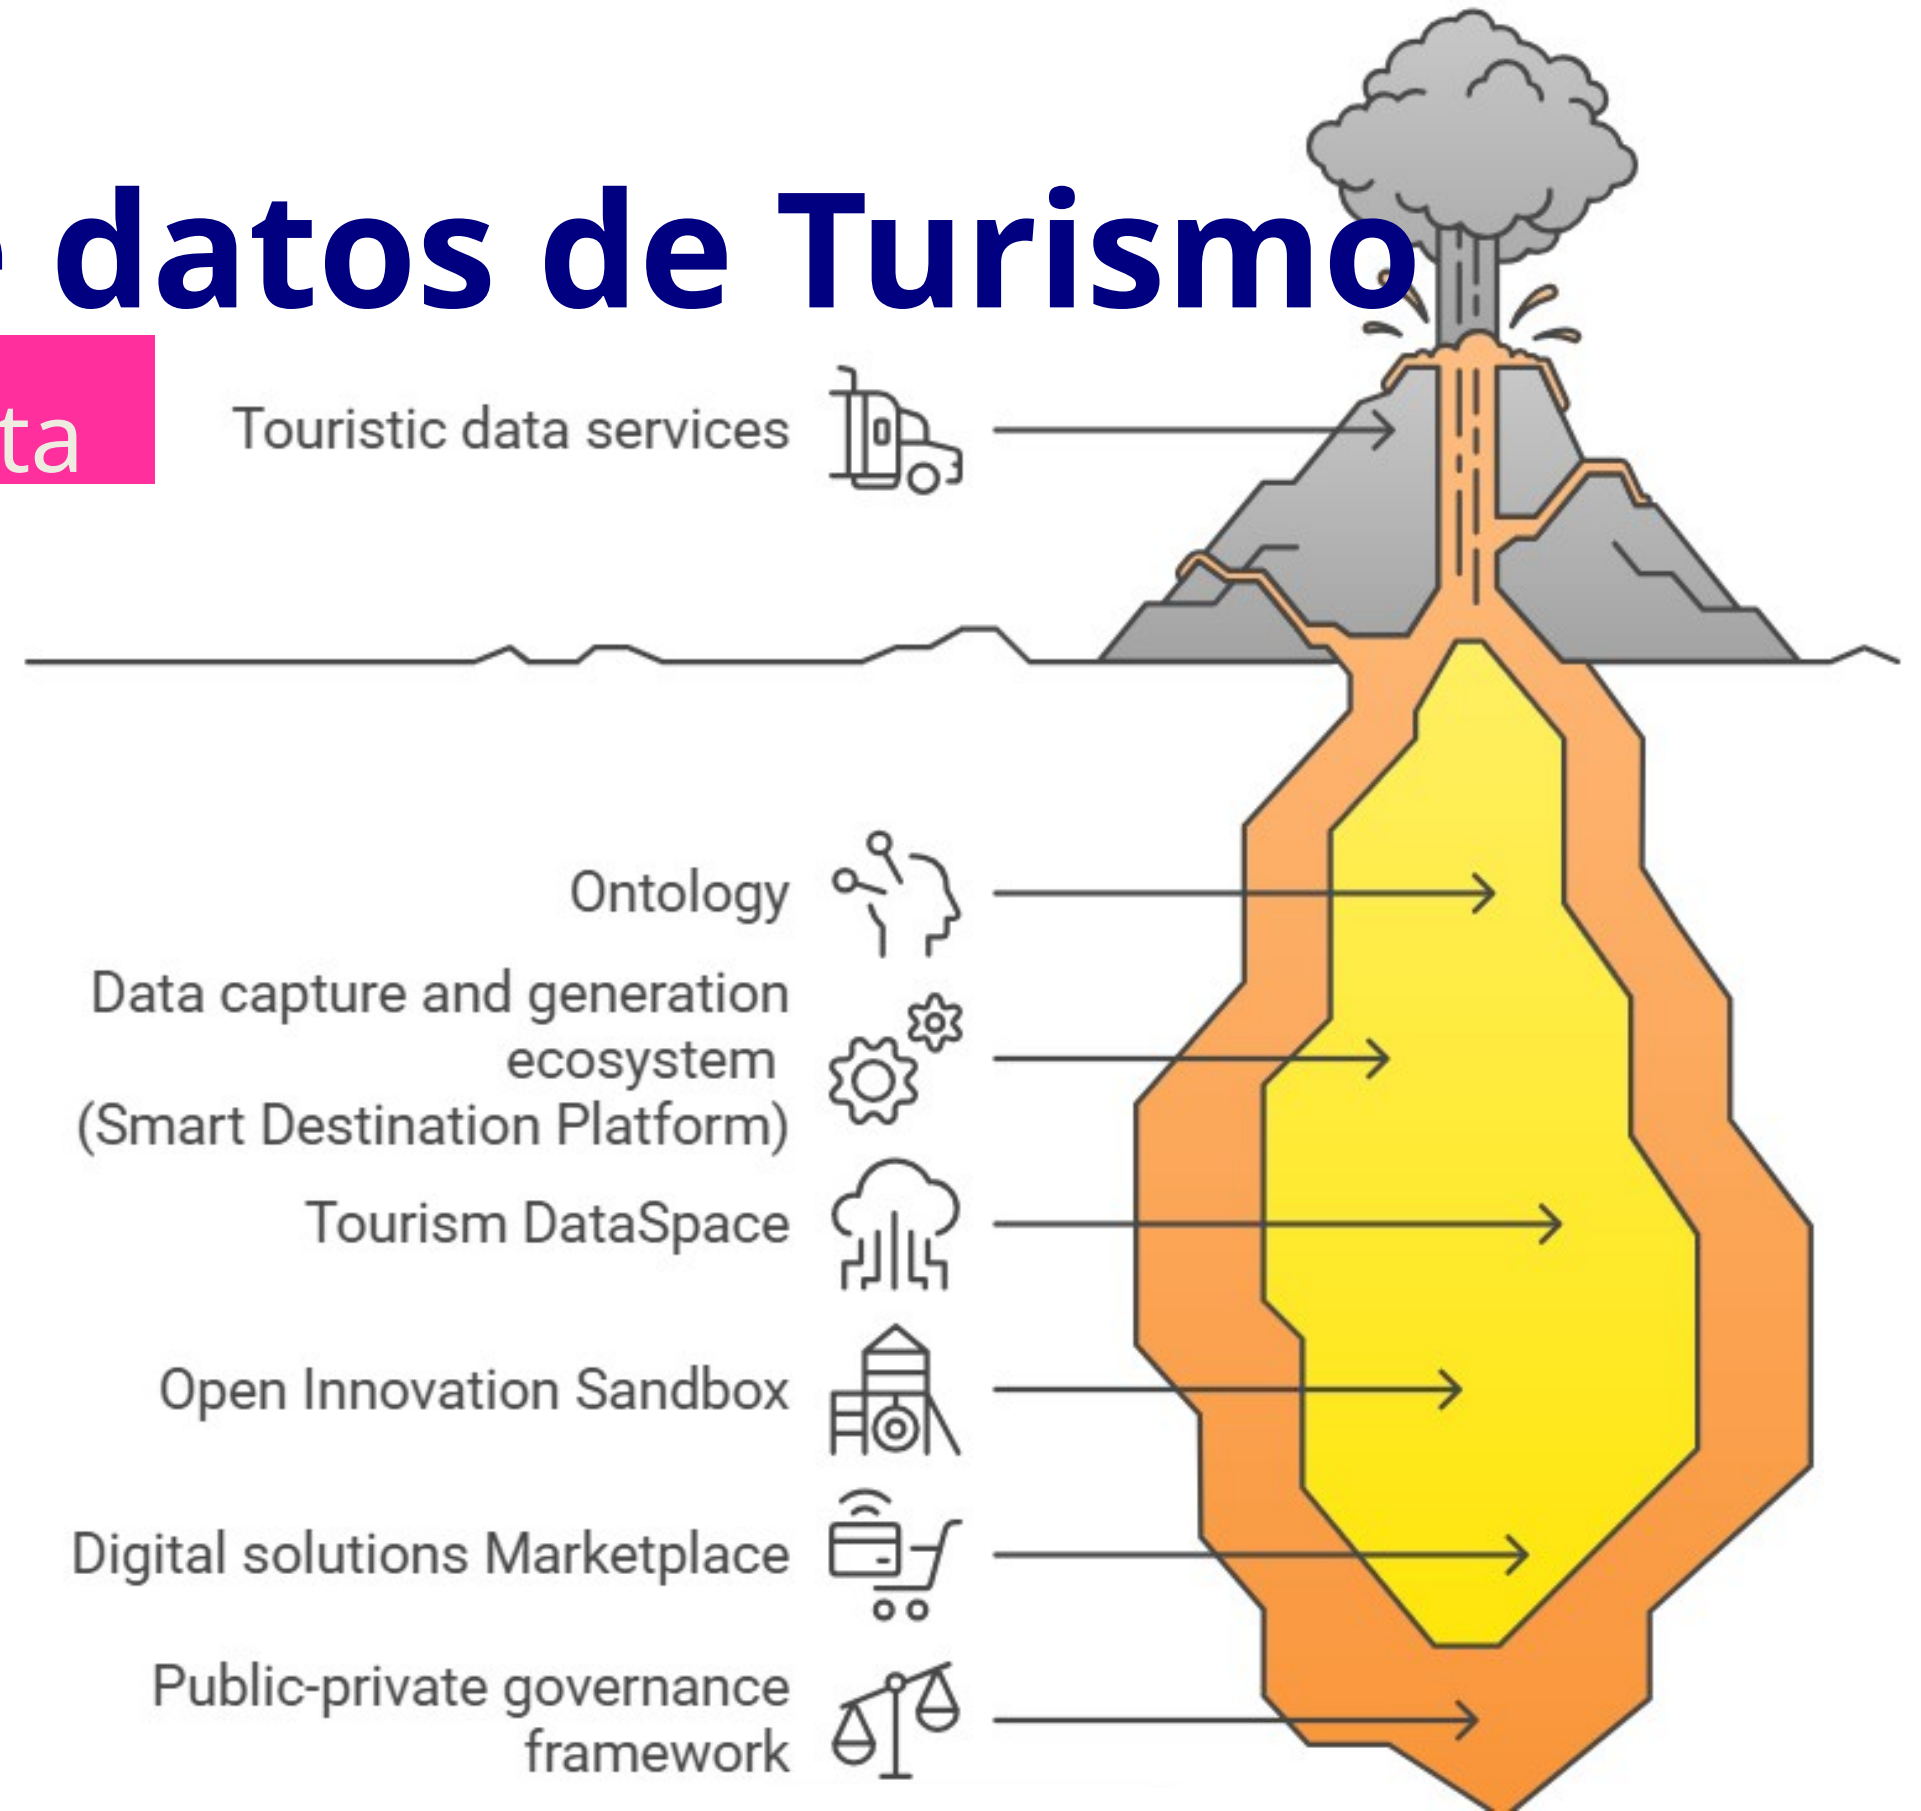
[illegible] datos de Turismo

ta

Touristic data services

Ontology

Data capture and generation ecosystem (Smart Destination Platform)

Tourism DataSpace

Open Innovation Sandbox

Digital solutions Marketplace

Public-private governance framework